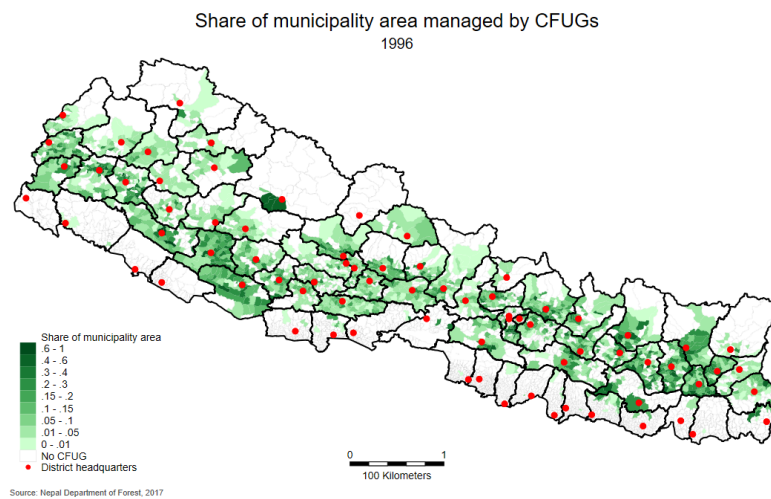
Share of municipality area managed by CFUGs

1996

Share of municipality area
.6 - 1
.4 - .6
.3 - .4
.2 - .3
.15 - .2
.1 - .15
.05 - .1
.01 - .05
0 - .01
No CFUG
District headquarters

0 1
100 Kilometers

Source: Nepal Department of Forest, 2017